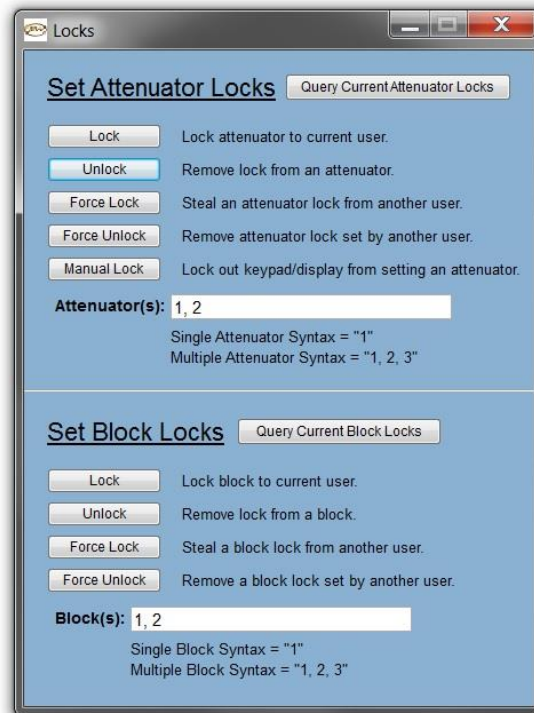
Locks

Set Attenuator Locks

Query Current Attenuator Locks

Lock
Lock attenuator to current user.

Unlock
Remove lock from an attenuator.

Force Lock
Steal an attenuator lock from another user.

Force Unlock
Remove attenuator lock set by another user.

Manual Lock
Lock out keypad/display from setting an attenuator.

Attenuator(s): 1, 2

Single Attenuator Syntax = "1"
Multiple Attenuator Syntax = "1, 2, 3"

Set Block Locks

Query Current Block Locks

Lock
Lock block to current user.

Unlock
Remove lock from a block.

Force Lock
Steal a block lock from another user.

Force Unlock
Remove a block lock set by another user.

Block(s): 1, 2

Single Block Syntax = "1"
Multiple Block Syntax = "1, 2, 3"